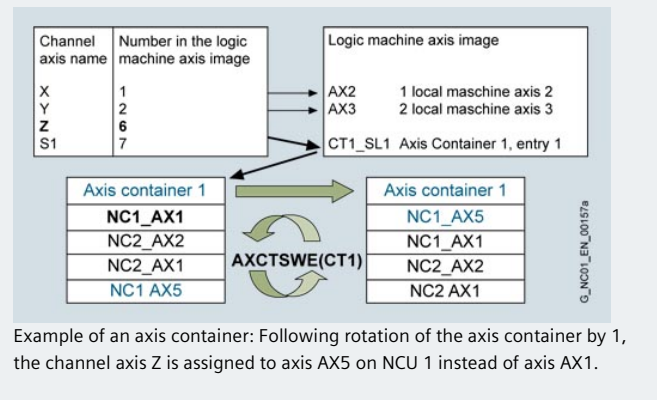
| Channel axis name | Number in the logic machine axis image |
|---|---|
| X | 1 |
| Y | 2 |
| Z | 6 |
| S1 | 7 |

Logic machine axis image

AX2 1 local maschine axis 2
AX3 2 local maschine axis 3

CT1_SL1 Axis Container 1, entry 1

| Axis container 1 |
|---|
| NC1_AX1 |
| NC2_AX2 |
| NC2_AX1 |
| NC1 AX5 |

AXCTSWE(CT1)

| Axis container 1 |
|---|
| NC1_AX5 |
| NC1_AX1 |
| NC2_AX2 |
| NC2 AX1 |

G_NC01_EN_00157a

Example of an axis container: Following rotation of the axis container by 1, the channel axis Z is assigned to axis AX5 on NCU 1 instead of axis AX1.